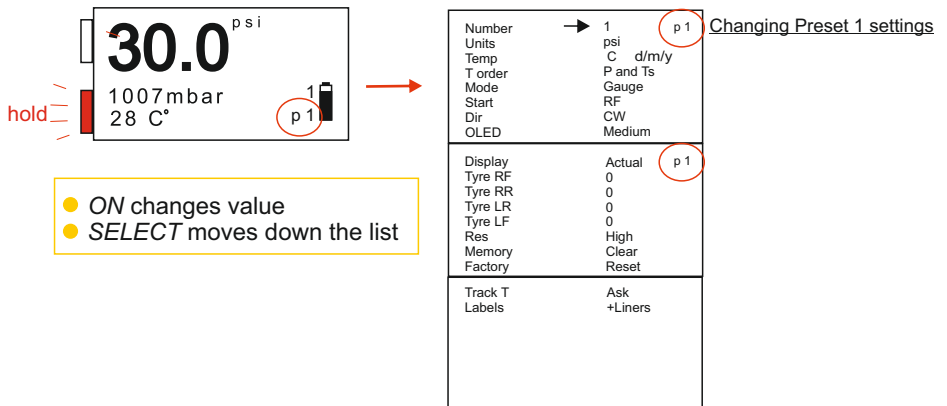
30.0 psi
1007mbar
28 C°
1
p 1
hold

ON changes value
SELECT moves down the list

| | | |
|---|---|---|
| Number | 1 | p 1 |
| Units | psi | |
| Temp | C d/m/y | |
| T order | P and Ts | |
| Mode | Gauge | |
| Start | RF | |
| Dir | CW | |
| OLED | Medium | |

| | | |
|---|---|---|
| Display | Actual | p 1 |
| Tyre RF | 0 | |
| Tyre RR | 0 | |
| Tyre LR | 0 | |
| Tyre LF | 0 | |
| Res | High | |
| Memory | Clear | |
| Factory | Reset | |

| | |
|---|---|
| Track T | Ask |
| Labels | +Liners |

Changing Preset 1 settings